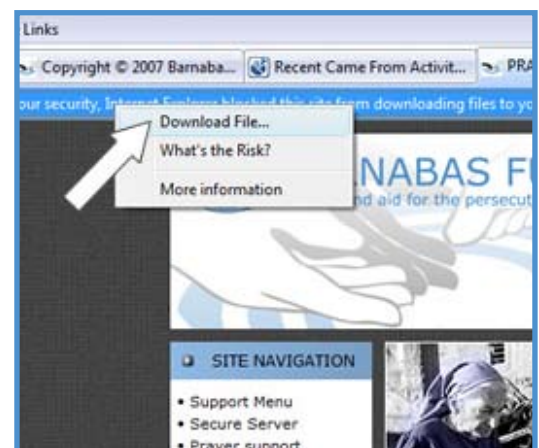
Links

Copyright © 2007 Barnaba... Recent Came From Activit... PRA

our security, Internet Explorer blocked this site from downloading files to yo

Download File...
What's the Risk?
More information

NABAS F
nd aid for the persecut

SITE NAVIGATION

• Support Menu
• Secure Server
• Prayer support